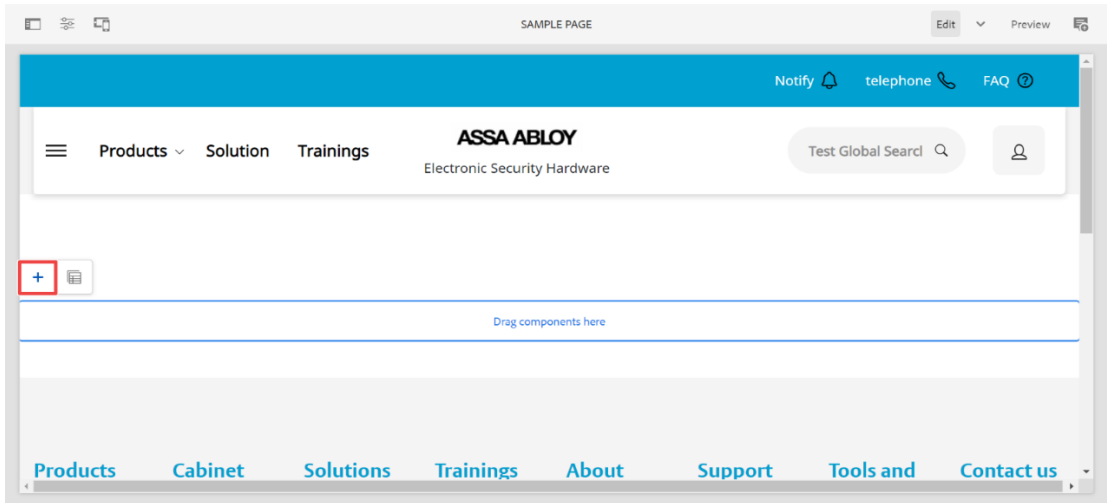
SAMPLE PAGE

Edit

Preview

Notify

telephone

FAQ

Products

Solution

Trainings

ASSA ABLOY

Electronic Security Hardware

Test Global Searcl

+

Drag components here

Products

Cabinet

Solutions

Trainings

About

Support

Tools and

Contact us